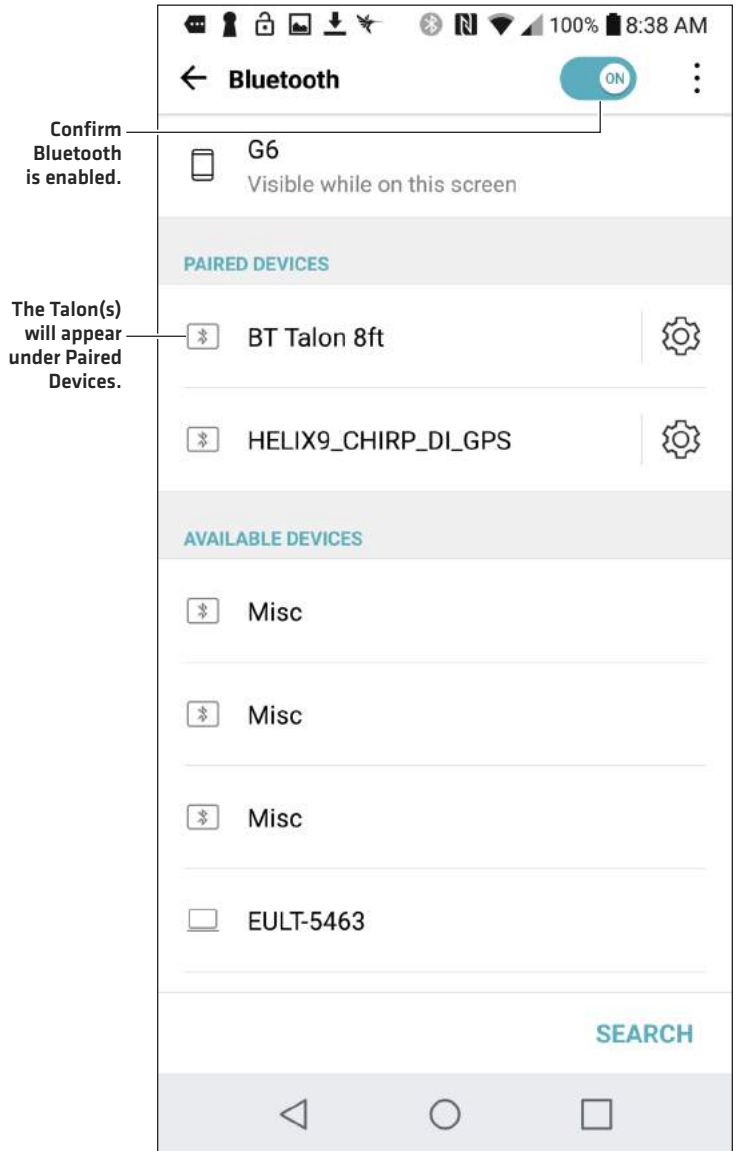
100% 8:38 AM

Bluetooth

ON

Confirm Bluetooth is enabled.

G6

Visible while on this screen

PAIRED DEVICES

The Talon(s) will appear under Paired Devices.

BT Talon 8ft

HELIX9_CHIRP_DI_GPS

AVAILABLE DEVICES

Misc

Misc

Misc

EULT-5463

SEARCH